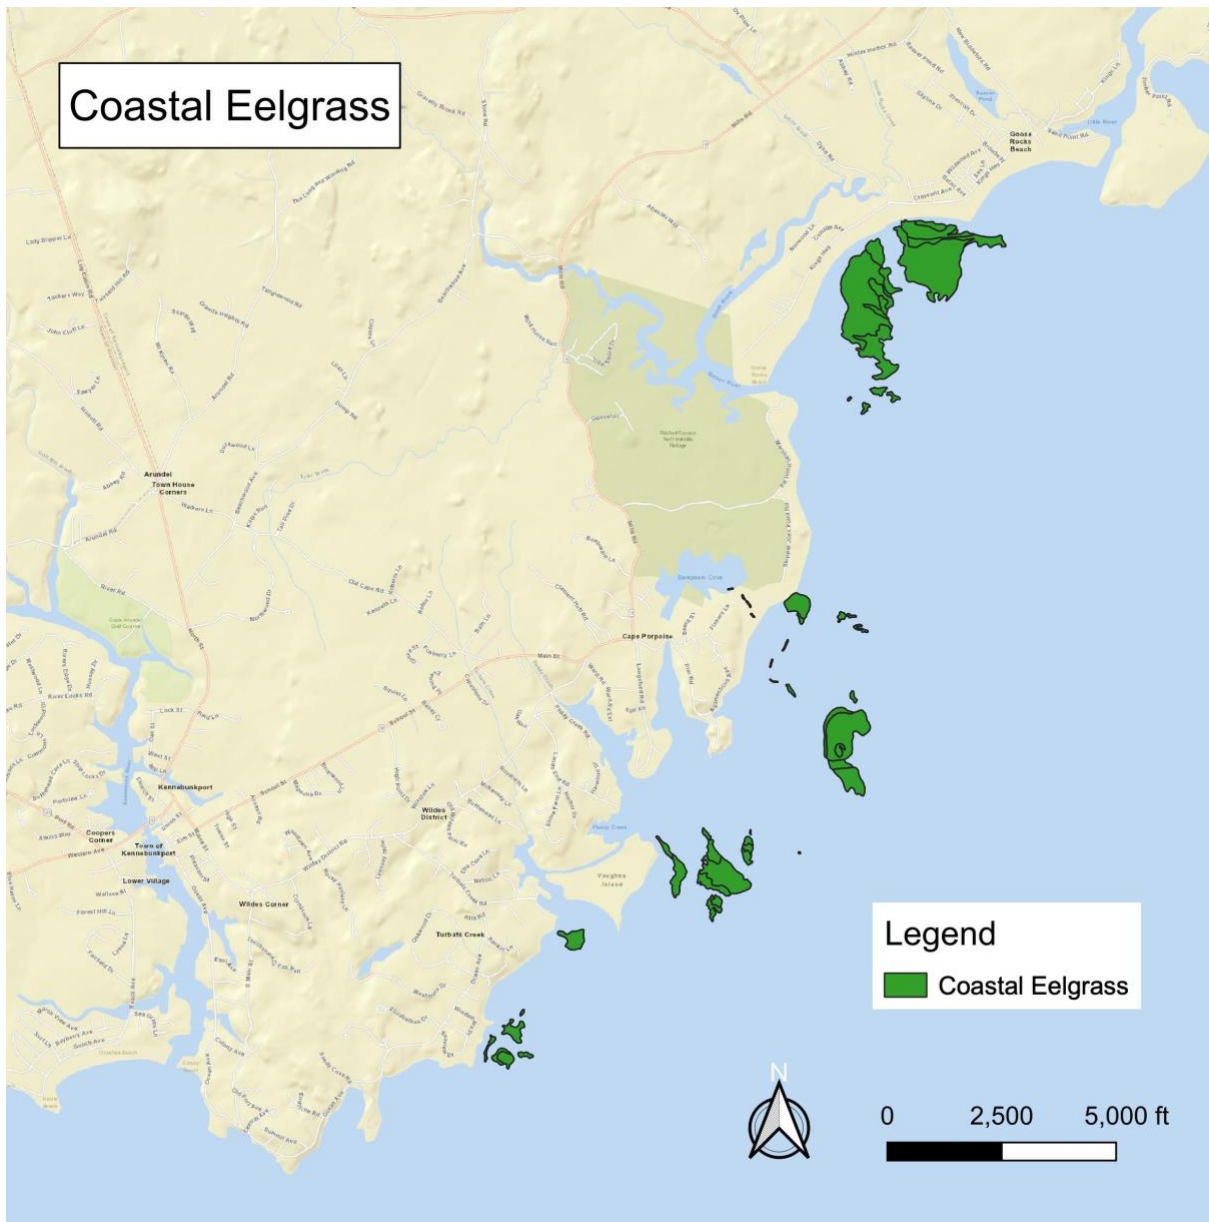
Coastal Eelgrass

Goose Rocks Beach

Arundel
Town House Corners

Cape Porpoise

Kennebunkport

Coopers Corner

Town of Kennebunkport

Lower Village

Wildes District

Wildes Corner

Turbats Creek

Vaughns Island

Legend
Coastal Eelgrass

N

0 2,500 5,000 ft